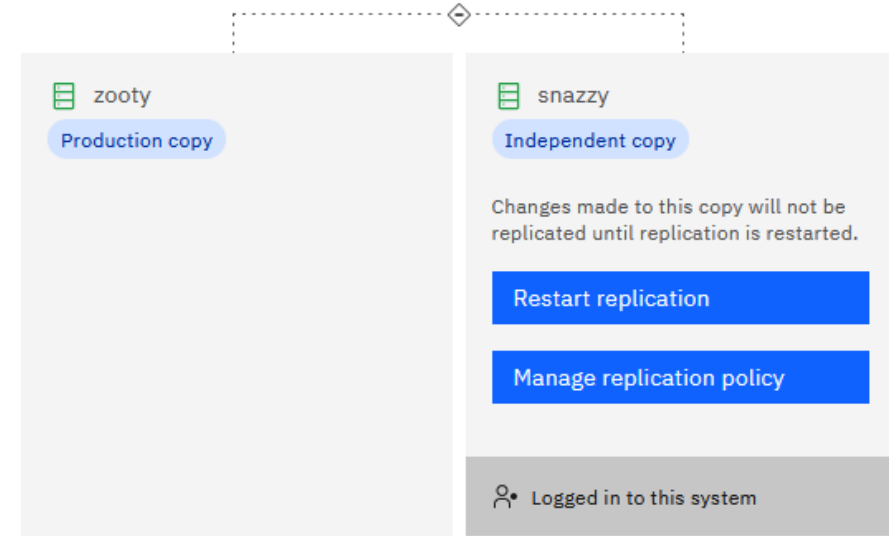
zooty

Production copy

snazzy

Independent copy

Changes made to this copy will not be replicated until replication is restarted.

Restart replication

Manage replication policy

Logged in to this system